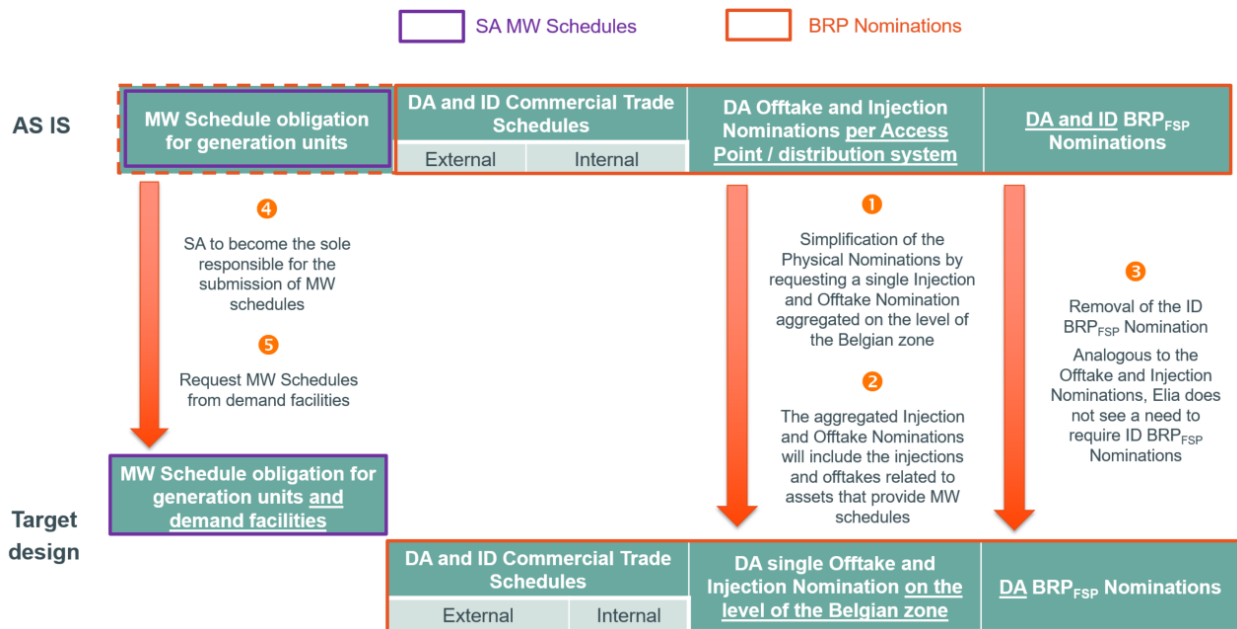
SA MW Schedules

BRP Nominations

AS IS

MW Schedule obligation for generation units

DA and ID Commercial Trade Schedules

| External | Internal |
|---|---|

DA Offtake and Injection Nominations per Access Point / distribution system

DA and ID $BRP_{FSP}$ Nominations

4

SA to become the sole responsible for the submission of MW schedules

5

Request MW Schedules from demand facilities

1

Simplification of the Physical Nominations by requesting a single Injection and Offtake Nomination aggregated on the level of the Belgian zone

2

The aggregated Injection and Offtake Nominations will include the injections and offtakes related to assets that provide MW schedules

3

Removal of the ID $BRP_{FSP}$ Nomination

Analogous to the Offtake and Injection Nominations, Elia does not see a need to require ID $BRP_{FSP}$ Nominations

Target design

MW Schedule obligation for generation units and demand facilities

DA and ID Commercial Trade Schedules

| External | Internal |
|---|---|

DA single Offtake and Injection Nomination on the level of the Belgian zone

DA $BRP_{FSP}$ Nominations